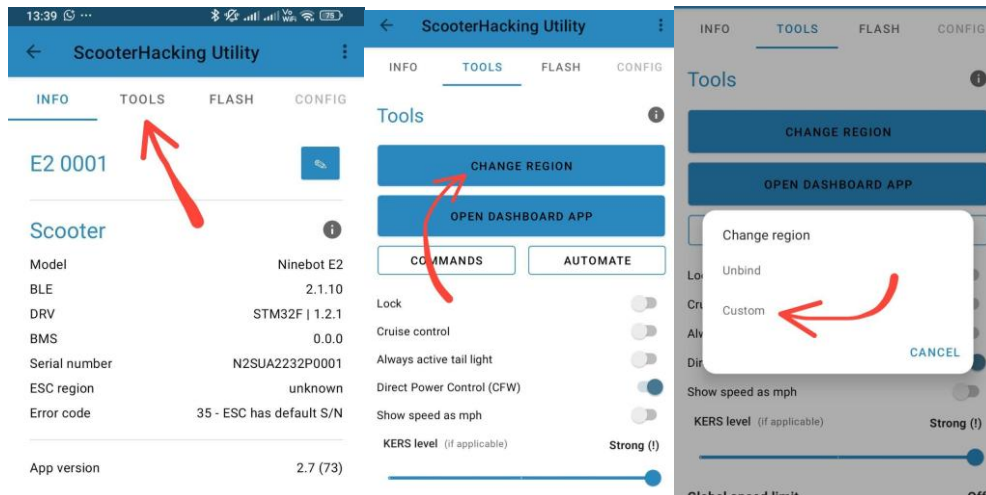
13:39

ScooterHacking Utility

INFO TOOLS FLASH CONFIG

E2 0001

Scooter

| Model | Ninebot E2 |
|---|---|
| BLE | 2.1.10 |
| DRV | STM32F \| 1.2.1 |
| BMS | 0.0.0 |
| Serial number | N2SUA2232P0001 |
| ESC region | unknown |
| Error code | 35 - ESC has default S/N |

App version 2.7 (73)

ScooterHacking Utility

INFO TOOLS FLASH CONFIG

Tools

CHANGE REGION

OPEN DASHBOARD APP

COMMANDS AUTOMATE

Lock

Cruise control

Always active tail light

Direct Power Control (CFW)

Show speed as mph

KERS level (if applicable) Strong (!)

INFO TOOLS FLASH CONFIG

Tools

CHANGE REGION

OPEN DASHBOARD APP

Change region

Unbind

Custom

CANCEL

Show speed as mph

KERS level (if applicable) Strong (!)